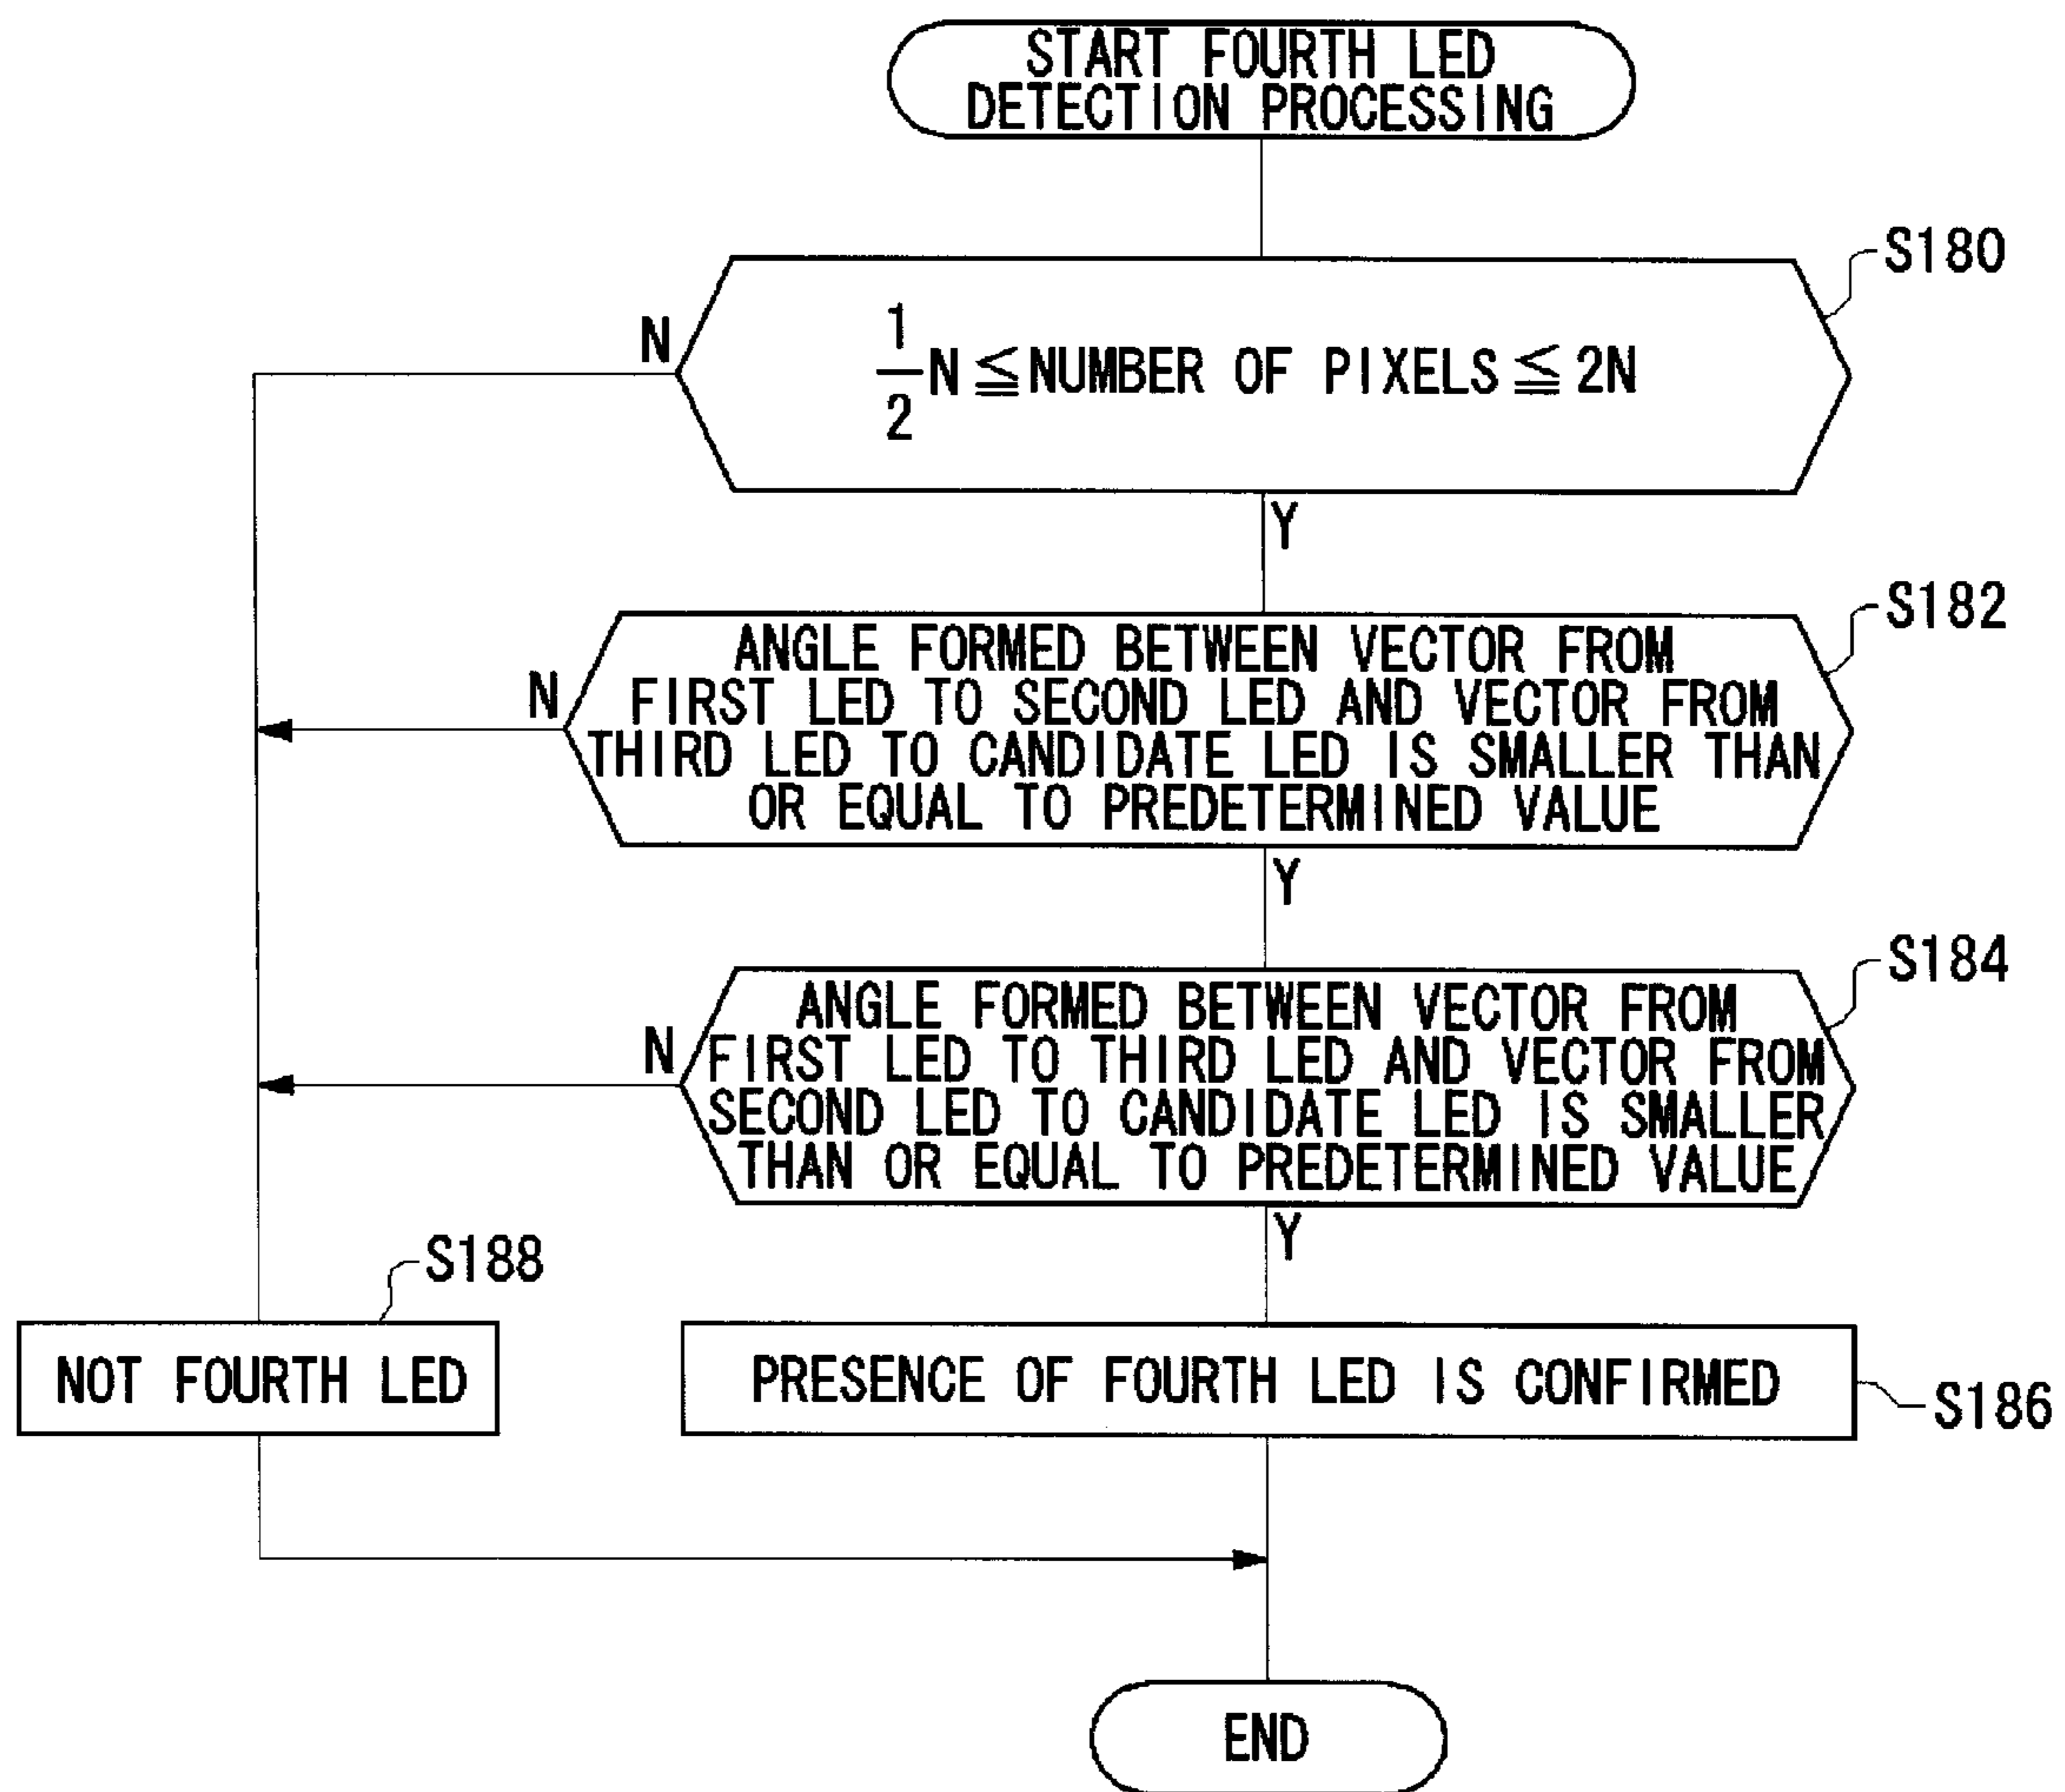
START FOURTH LED DETECTION PROCESSING

S180

N

$\frac{1}{2}N \leqq$ NUMBER OF PIXELS $\leqq 2N$

Y

S182

N

ANGLE FORMED BETWEEN VECTOR FROM FIRST LED TO SECOND LED AND VECTOR FROM THIRD LED TO CANDIDATE LED IS SMALLER THAN OR EQUAL TO PREDETERMINED VALUE

Y

S184

N

ANGLE FORMED BETWEEN VECTOR FROM FIRST LED TO THIRD LED AND VECTOR FROM SECOND LED TO CANDIDATE LED IS SMALLER THAN OR EQUAL TO PREDETERMINED VALUE

Y

S188

NOT FOURTH LED

PRESENCE OF FOURTH LED IS CONFIRMED

S186

END